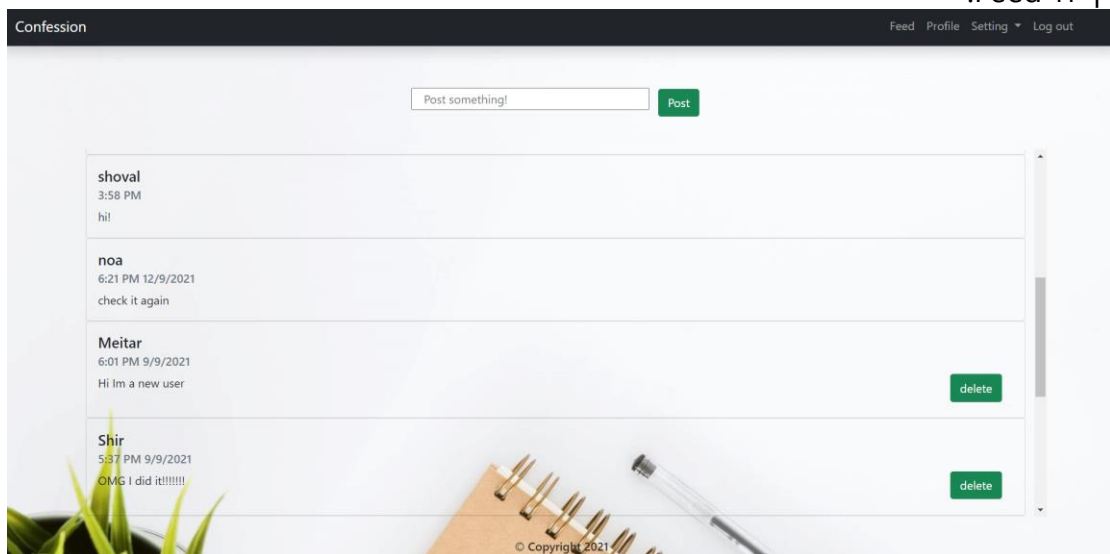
Feed ·ד

Confession

Feed Profile Setting ▾ Log out

Post something!

Post

shoval
3:58 PM
hi!

noa
6:21 PM 12/9/2021
check it again

Meitar
6:01 PM 9/9/2021
Hi Im a new user

delete

Shir
5:37 PM 9/9/2021
OMG I did it!!!!!!

delete

© Copyright 2021